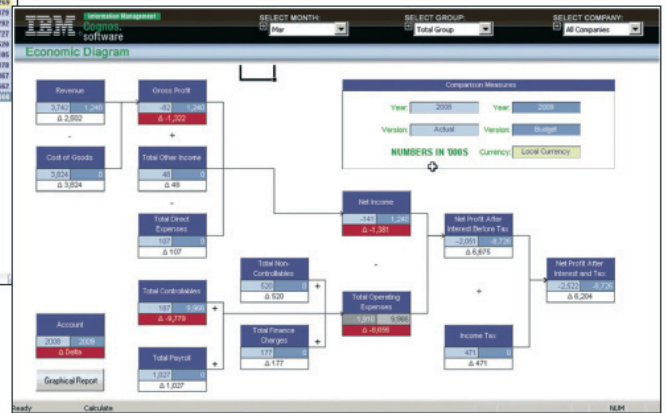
IBM Information Management Cognos software

SELECT MONTH: Mar

SELECT GROUP: Total Group

SELECT COMPANY: All Companies

Economic Diagram

Comparison Measures

Year: 2008 Year: 2009

Version: Actual Version: Budget

NUMBERS IN '000S Currency: Local Currency

Revenue
3,742 1,240
Δ 2,502

-

Cost of Goods
3,824 0
Δ 3,824

Gross Profit
-82 1,240
Δ -1,322

+

Total Other Income
48 0
Δ 48

-

Total Direct Expenses
107 0
Δ 107

Net Income
-141 1,240
Δ -1,381

-

Net Profit After Interest Before Tax
-2,051 -8,726
Δ 6,675

+

Net Profit After Interest and Tax
-2,522 -8,726
Δ 6,204

Total Non-Controllables
520 0
Δ 520

+

Total Controllables
187 9,966
Δ -9,779

+

Total Operating Expenses
1,910 9,966
Δ -8,056

Total Finance Charges
177 0
Δ 177

+

Income Tax
471 0
Δ 471

Account
2008 2009
Δ Delta

Total Payroll
1,027 0
Δ 1,027

+

Graphical Report

Ready Calculate NUM